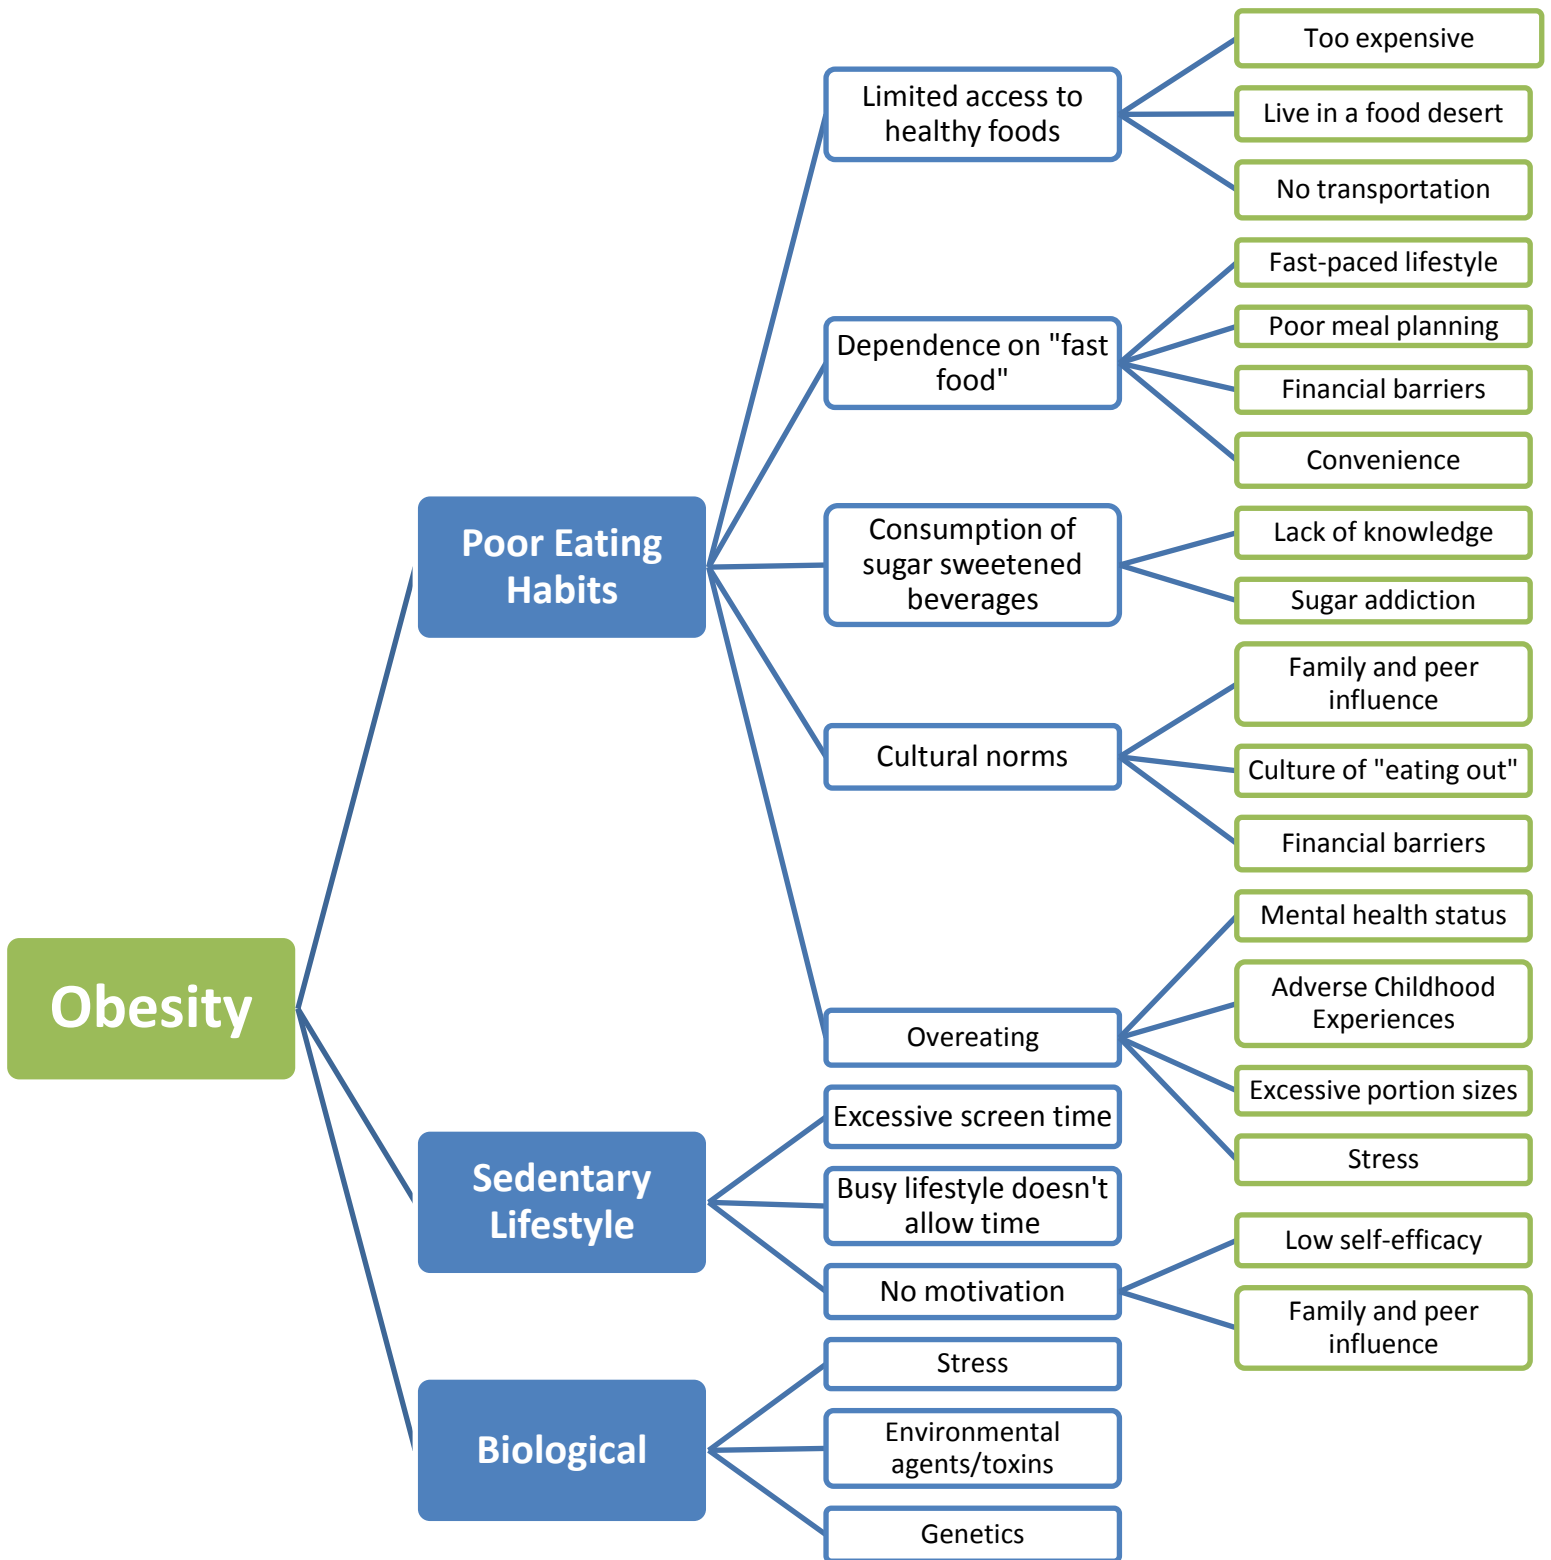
Obesity

Poor Eating Habits

Limited access to healthy foods

Too expensive

Live in a food desert

No transportation

Dependence on "fast food"

Fast-paced lifestyle

Poor meal planning

Financial barriers

Convenience

Consumption of sugar sweetened beverages

Lack of knowledge

Sugar addiction

Cultural norms

Family and peer influence

Culture of "eating out"

Financial barriers

Overeating

Mental health status

Adverse Childhood Experiences

Excessive portion sizes

Stress

Sedentary Lifestyle

Excessive screen time

Busy lifestyle doesn't allow time

No motivation

Low self-efficacy

Family and peer influence

Biological

Stress

Environmental agents/toxins

Genetics